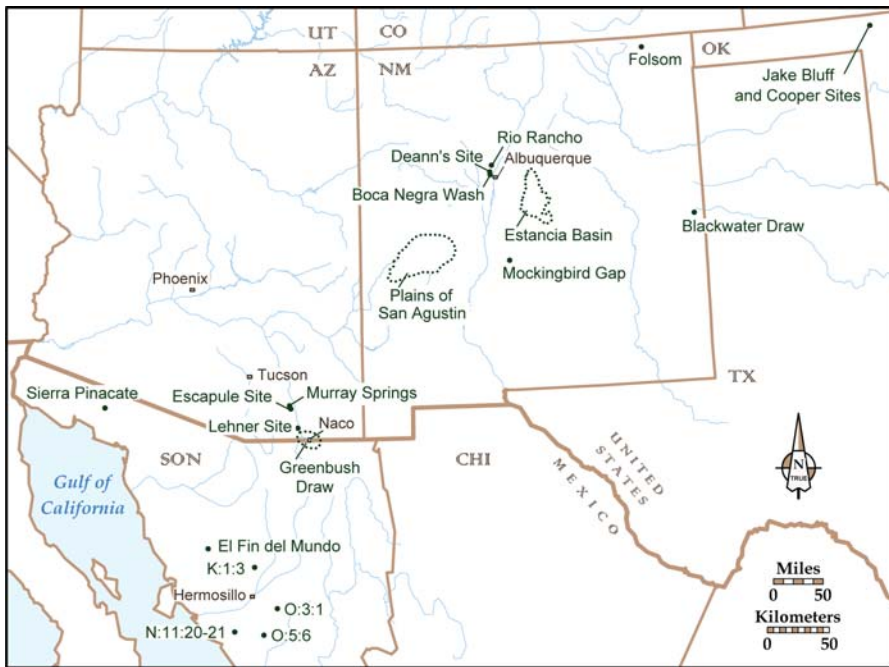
UT
CO
AZ
NM
Folsom
OK
Jake Bluff and Cooper Sites
Rio Rancho
Deann's Site
Albuquerque
Boca Negra Wash
Estancia Basin
Blackwater Draw
Phoenix
Mockingbird Gap
Plains of San Agustin
Tucson
Escapule Site
Murray Springs
Sierra Pinacate
TX
Lehner Site
Naco
SON
Greenbush Draw
CHI
UNITED STATES
MEXICO
N
TRUE
Gulf of California
El Fin del Mundo
K:1:3
Hermosillo
O:3:1
N:11:20-21
O:5:6
Miles
0 50
Kilometers
0 50